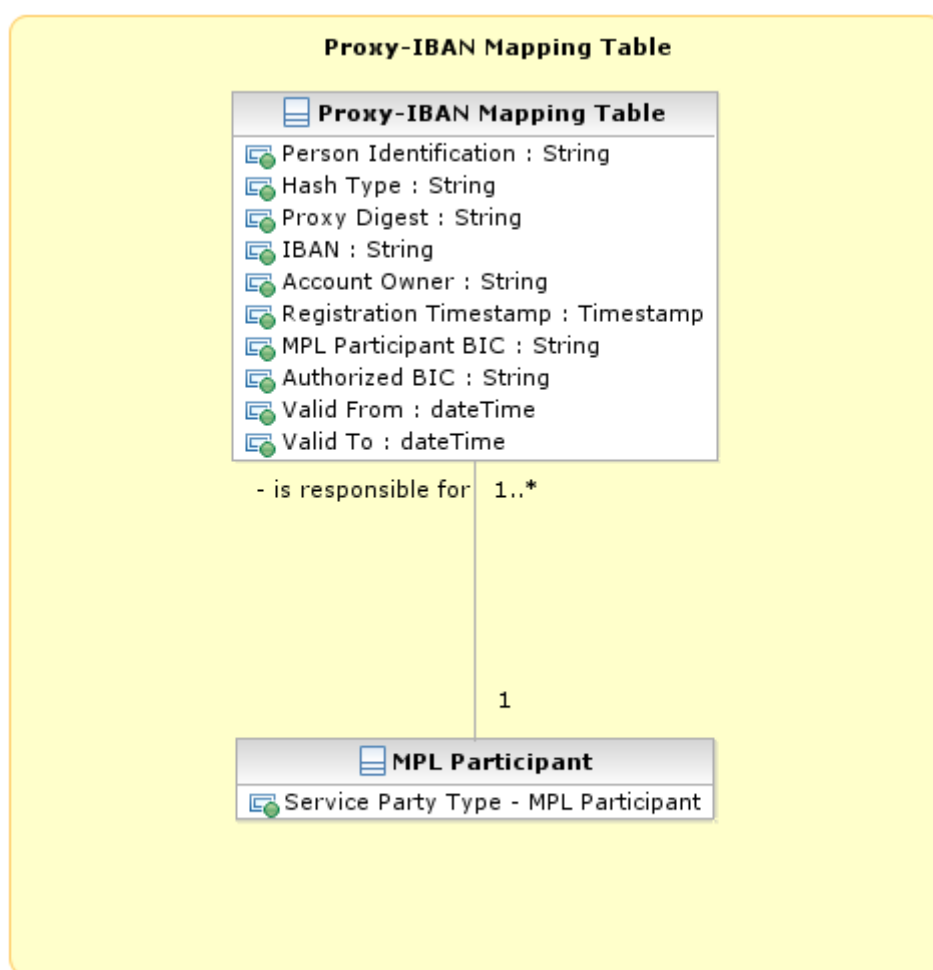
Proxy-IBAN Mapping Table

Proxy-IBAN Mapping Table

Person Identification : String
Hash Type : String
Proxy Digest : String
IBAN : String
Account Owner : String
Registration Timestamp : Timestamp
MPL Participant BIC : String
Authorized BIC : String
Valid From : dateTime
Valid To : dateTime

- is responsible for

1..*

1

MPL Participant

Service Party Type - MPL Participant